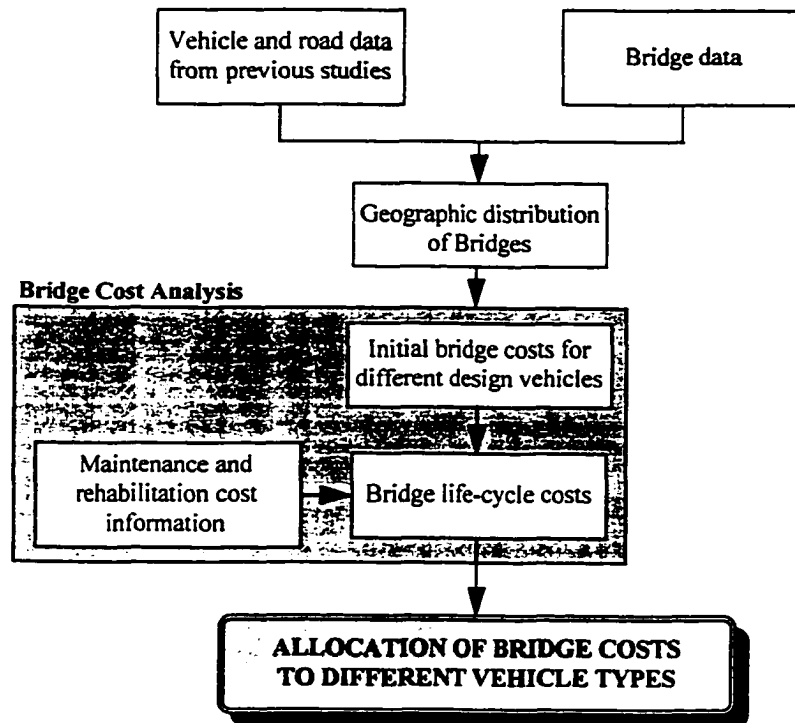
Vehicle and road data from previous studies

Bridge data

Geographic distribution of Bridges

Bridge Cost Analysis

Initial bridge costs for different design vehicles

Maintenance and rehabilitation cost information

Bridge life-cycle costs

ALLOCATION OF BRIDGE COSTS TO DIFFERENT VEHICLE TYPES